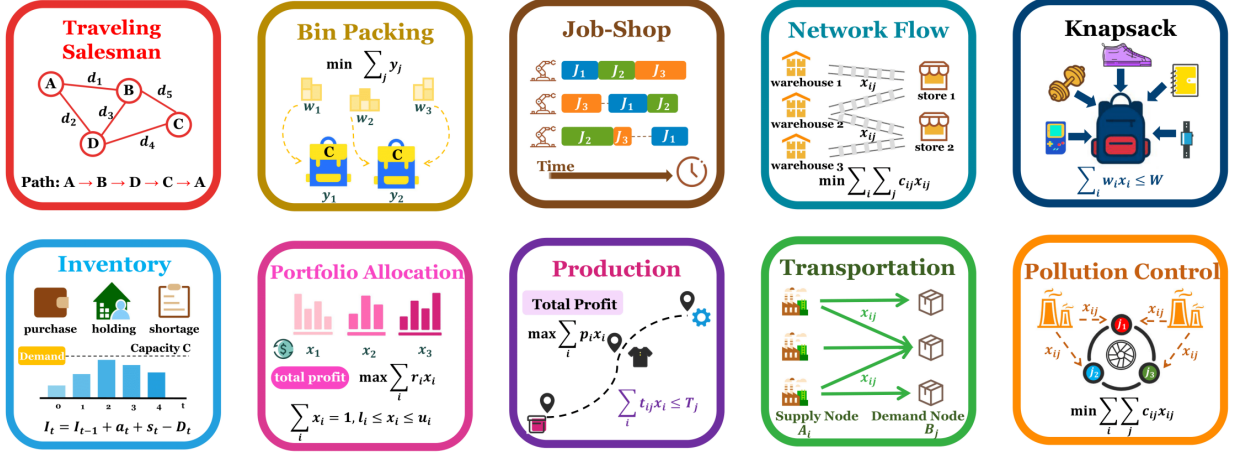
Traveling Salesman

A $d_1$ B $d_5$ $d_3$ $d_2$ C D $d_4$

Path: A → B → D → C → A

Bin Packing

$\min \sum_j y_j$

$w_1$ $w_2$ $w_3$

C C

$y_1$ $y_2$

Job-Shop

$J_1$ $J_2$ $J_3$

$J_3$ $J_1$ $J_2$

$J_2$ $J_3$ $J_1$

Time

Network Flow

warehouse 1 $x_{ij}$ store 1

warehouse 2 $x_{ij}$ store 2

warehouse 3

$\min \sum_i \sum_j c_{ij} x_{ij}$

Knapsack

$\sum_i w_i x_i \leq W$

Inventory

purchase holding shortage

Demand Capacity C

0 1 2 3 4 t

$I_t = I_{t-1} + a_t + s_t - D_t$

Portfolio Allocation

$x_1$ $x_2$ $x_3$

total profit $\max \sum_i r_i x_i$

$\sum_i x_i = 1, l_i \leq x_i \leq u_i$

Production

Total Profit

$\max \sum_i p_i x_i$

$\sum_i t_{ij} x_i \leq T_j$

Transportation

$x_{ij}$

$x_{ij}$

Supply Node $A_i$ Demand Node $B_j$

Pollution Control

$x_{ij}$ $x_{ij}$

$x_{ij}$ $J_1$ $x_{ij}$

$J_2$ $J_3$

$\min \sum_i \sum_j c_{ij} x_{ij}$